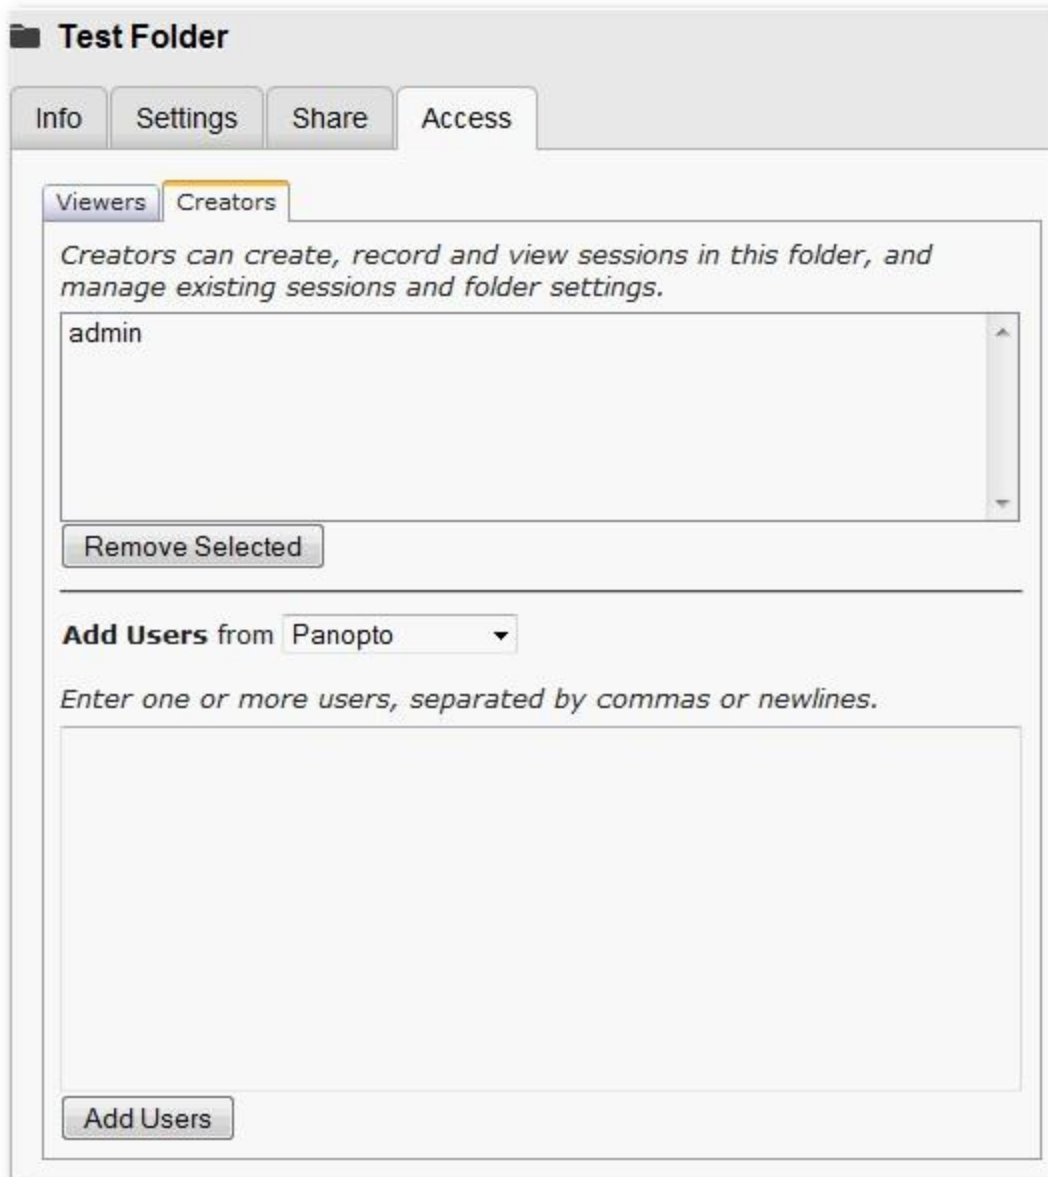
Test Folder

Info Settings Share Access

Viewers Creators

*Creators can create, record and view sessions in this folder, and manage existing sessions and folder settings.*

admin

Remove Selected

**Add Users** from Panopto

*Enter one or more users, separated by commas or newlines.*

Add Users